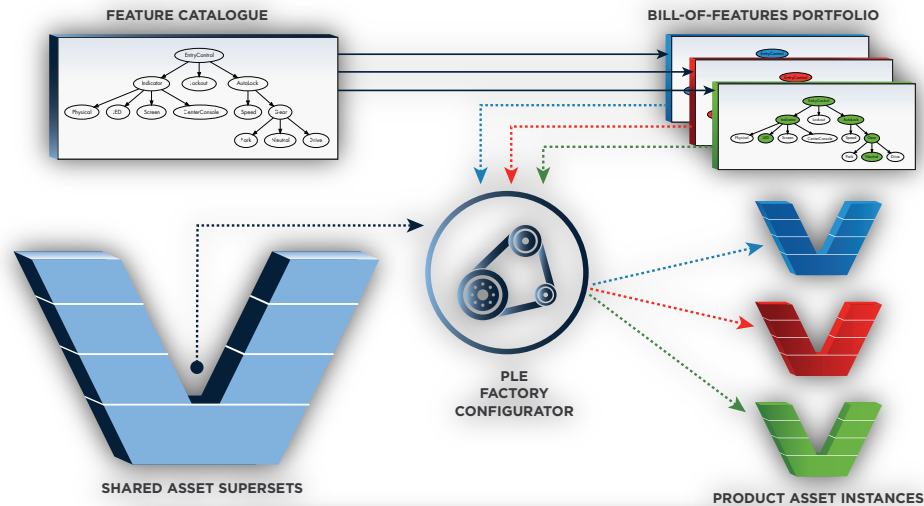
FEATURE CATALOGUE

EntryControl
Indicator
Lockout
AutoLock
Physical
LED
Screen
CenterConsole
Speed
Gear
Park
Neutral
Drive

BILL-OF-FEATURES PORTFOLIO

EntryControl
EntryControl
EntryControl
Indicator
Lockout
AutoLock
Physical
LED
Screen
CenterConsole
Speed
Gear
Park
Neutral
Drive

PLE
FACTORY
CONFIGURATOR

SHARED ASSET SUPERSETS

PRODUCT ASSET INSTANCES